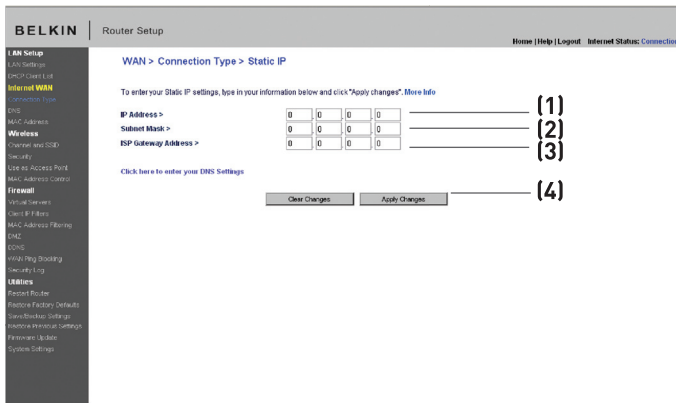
BELKIN | Router Setup

Home | Help | Logout Internet Status: Connection

LAN Setup
LAN Settings
DHCP Client List
Internet WAN
Connection Type
DNS
MAC Address
Wireless
Channel and SSID
Security
Use as Access Point
MAC Address Control
Firewall
Virtual Servers
Client IP Filters
MAC Address Filtering
DMZ
DDNS
WAN Ping Blocking
Security Log
Utilities
Restart Router
Restore Factory Defaults
Save/Backup Settings
Restore Previous Settings
Firmware Update
System Settings

WAN > Connection Type > Static IP

To enter your Static IP settings, type in your information below and click "Apply changes". More Info

IP Address > 0 . 0 . 0 . 0 (1)
Subnet Mask > 0 . 0 . 0 . 0 (2)
ISP Gateway Address > 0 . 0 . 0 . 0 (3)

Click here to enter your DNS Settings

Clear Changes Apply Changes (4)